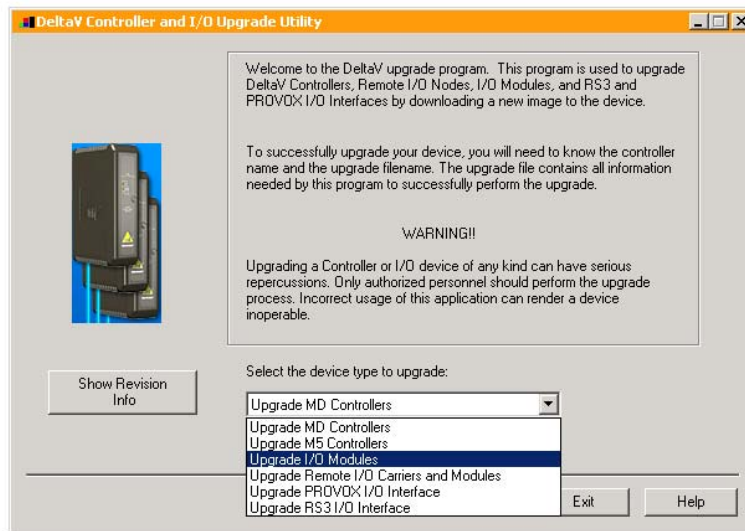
DeltaV Controller and I/O Upgrade Utility

Welcome to the DeltaV upgrade program. This program is used to upgrade DeltaV Controllers, Remote I/O Nodes, I/O Modules, and RS3 and PROVOX I/O Interfaces by downloading a new image to the device.

To successfully upgrade your device, you will need to know the controller name and the upgrade filename. The upgrade file contains all information needed by this program to successfully perform the upgrade.

WARNING!!

Upgrading a Controller or I/O device of any kind can have serious repercussions. Only authorized personnel should perform the upgrade process. Incorrect usage of this application can render a device inoperable.

Show Revision Info

Select the device type to upgrade:

Upgrade MD Controllers

Upgrade MD Controllers
Upgrade M5 Controllers
Upgrade I/O Modules
Upgrade Remote I/O Carriers and Modules
Upgrade PROVOX I/O Interface
Upgrade RS3 I/O Interface

Exit

Help